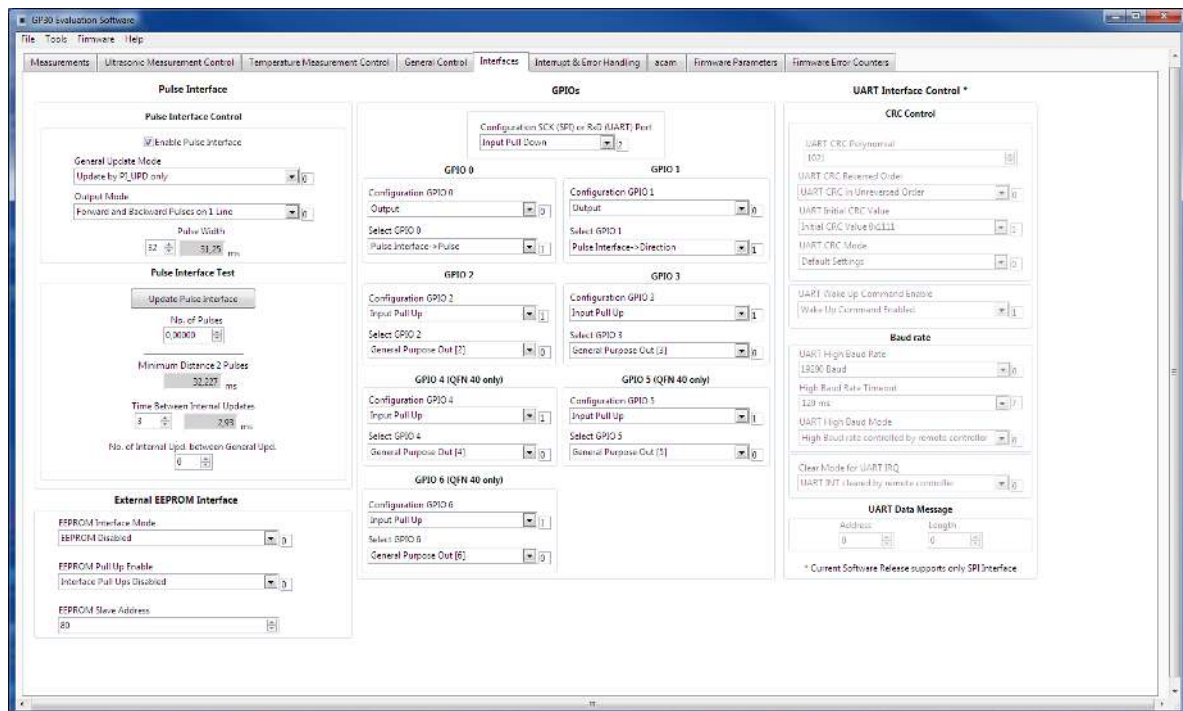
GP30 Evaluation Software

File Tools Firmware Help

Measurements | Ultrasonic Measurement Control | Temperature Measurement Control | General Control | Interfaces | Interrupt & Error Handling | acam | Firmware Parameters | Firmware Error Counters

Pulse Interface

Pulse Interface Control

Enable Pulse Interface

General Update Mode
Update by PI_UPD only 0

Output Mode
Forward and Backward Pulses on 1 Line 0

Pulse Width
32 31,25 ms

Pulse Interface Test

Update Pulse Interface

No. of Pulses
0,00000

Minimum Distance 2 Pulses
32,227 ms

Time Between Internal Updates
3 2,93 ms

No. of Internal Upd. between General Upd.
0

External EEPROM Interface

EEPROM Interface Mode
EEPROM Disabled 0

EEPROM Pull Up Enable
Interface Pull Ups Disabled 0

EEPROM Slave Address
80

GPIOs

Configuration SCK (SPI) or RxD (UART) Port
Input Pull Down 2

GPIO 0
Configuration GPIO 0
Output 0
Select GPIO 0
Pulse Interface->Pulse 1

GPIO 1
Configuration GPIO 1
Output 0
Select GPIO 1
Pulse Interface->Direction 1

GPIO 2
Configuration GPIO 2
Input Pull Up 1
Select GPIO 2
General Purpose Out [2] 0

GPIO 3
Configuration GPIO 3
Input Pull Up 1
Select GPIO 3
General Purpose Out [3] 0

GPIO 4 (QFN 40 only)
Configuration GPIO 4
Input Pull Up 1
Select GPIO 4
General Purpose Out [4] 0

GPIO 5 (QFN 40 only)
Configuration GPIO 5
Input Pull Up 1
Select GPIO 5
General Purpose Out [5] 0

GPIO 6 (QFN 40 only)
Configuration GPIO 6
Input Pull Up 1
Select GPIO 6
General Purpose Out [6]

UART Interface Control *

CRC Control

UART CRC Polynomial
1021

UART CRC Reversed Order
UART CRC in Unreversed Order 0

UART Initial CRC Value
Initial CRC Value 0x1111 1

UART CRC Mode
Default Settings 0

UART Wake Up Command Enable
Wake Up Command Enabled 1

Baud rate

UART High Baud Rate
19200 Baud 0

High Baud Rate Timeout
128 ms 7

UART High Baud Mode
High Baud rate controlled by remote controller 0

Clear Mode for UART IRQ
UART INT cleared by remote controller 0

UART Data Message
Address Length
0 0

* Current Software Release supports only SPI Interface